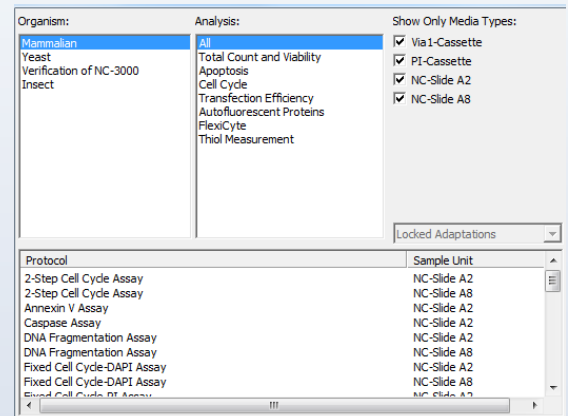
Organism:

Mammalian
Yeast
Verification of NC-3000
Insect

Analysis:

All
Total Count and Viability
Apoptosis
Cell Cycle
Transfection Efficiency
Autofluorescent Proteins
FlexiCyte
Thiol Measurement

Show Only Media Types:

Via1-Cassette
PI-Cassette
NC-Slide A2
NC-Slide A8

Locked Adaptations

| Protocol | Sample Unit |
|---|---|
| 2-Step Cell Cycle Assay | NC-Slide A2 |
| 2-Step Cell Cycle Assay | NC-Slide A8 |
| Annexin V Assay | NC-Slide A2 |
| Caspase Assay | NC-Slide A2 |
| DNA Fragmentation Assay | NC-Slide A2 |
| DNA Fragmentation Assay | NC-Slide A8 |
| Fixed Cell Cycle-DAPI Assay | NC-Slide A2 |
| Fixed Cell Cycle-DAPI Assay | NC-Slide A8 |
| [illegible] | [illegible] |